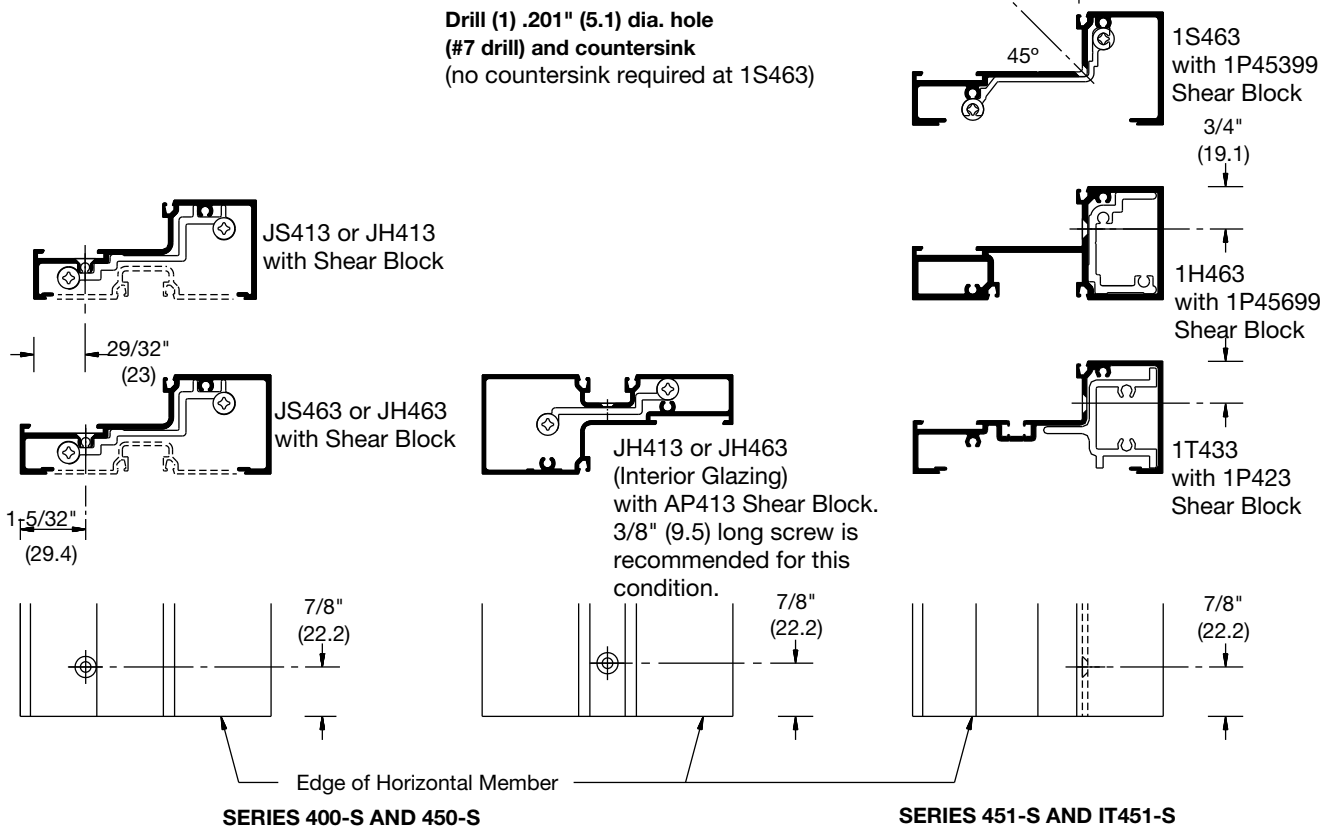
Drill (1) .201" (5.1) dia. hole (#7 drill) and countersink (no countersink required at 1S463)

45°

1S463 with 1P45399 Shear Block

3/4" (19.1)

JS413 or JH413 with Shear Block

1H463 with 1P45699 Shear Block

29/32" (23)

JS463 or JH463 with Shear Block

JH413 or JH463 (Interior Glazing) with AP413 Shear Block. 3/8" (9.5) long screw is recommended for this condition.

1T433 with 1P423 Shear Block

1-5/32" (29.4)

7/8" (22.2)

7/8" (22.2)

7/8" (22.2)

Edge of Horizontal Member

SERIES 400-S AND 450-S

SERIES 451-S AND IT451-S